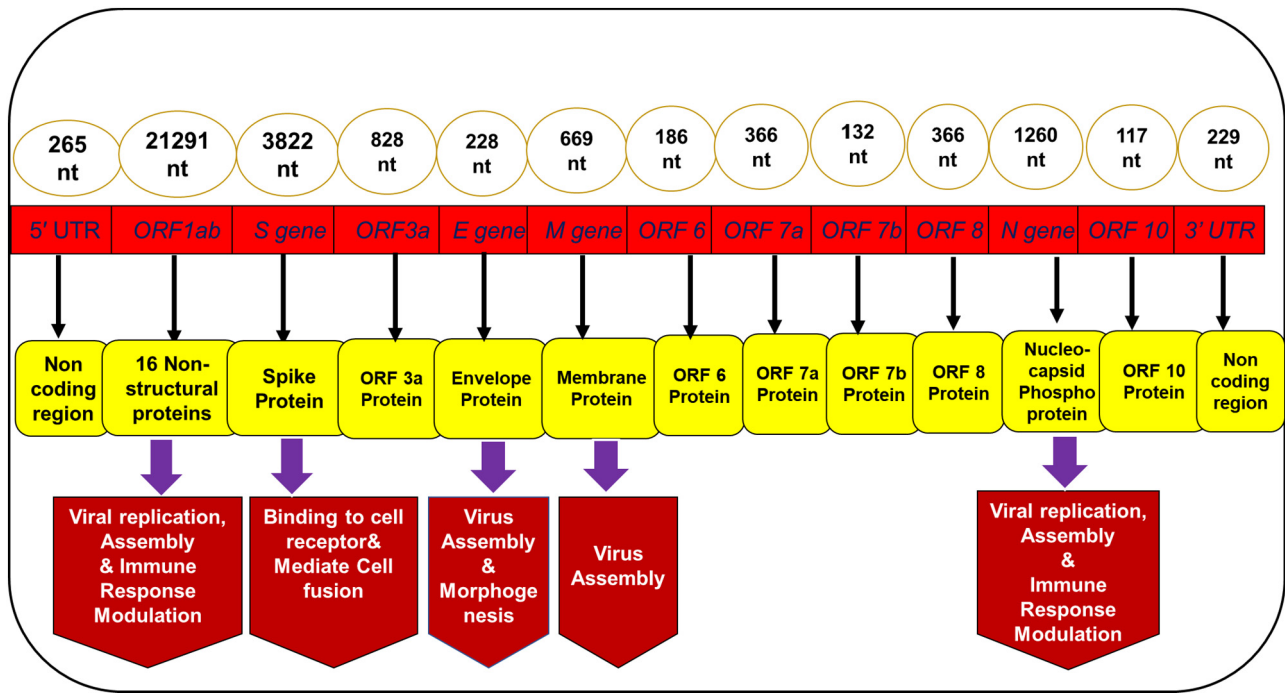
265 nt
21291 nt
3822 nt
828 nt
228 nt
669 nt
186 nt
366 nt
132 nt
366 nt
1260 nt
117 nt
229 nt

| 5′ UTR | ORF1ab | S gene | ORF3a | E gene | M gene | ORF 6 | ORF 7a | ORF 7b | ORF 8 | N gene | ORF 10 | 3′ UTR |
|---|---|---|---|---|---|---|---|---|---|---|---|---|

Non coding region
16 Non-structural proteins
Spike Protein
ORF 3a Protein
Envelope Protein
Membrane Protein
ORF 6 Protein
ORF 7a Protein
ORF 7b Protein
ORF 8 Protein
Nucleo-capsid Phospho protein
ORF 10 Protein
Non coding region

Viral replication, Assembly & Immune Response Modulation

Binding to cell receptor& Mediate Cell fusion

Virus Assembly & Morphogenesis

Virus Assembly

Viral replication, Assembly & Immune Response Modulation